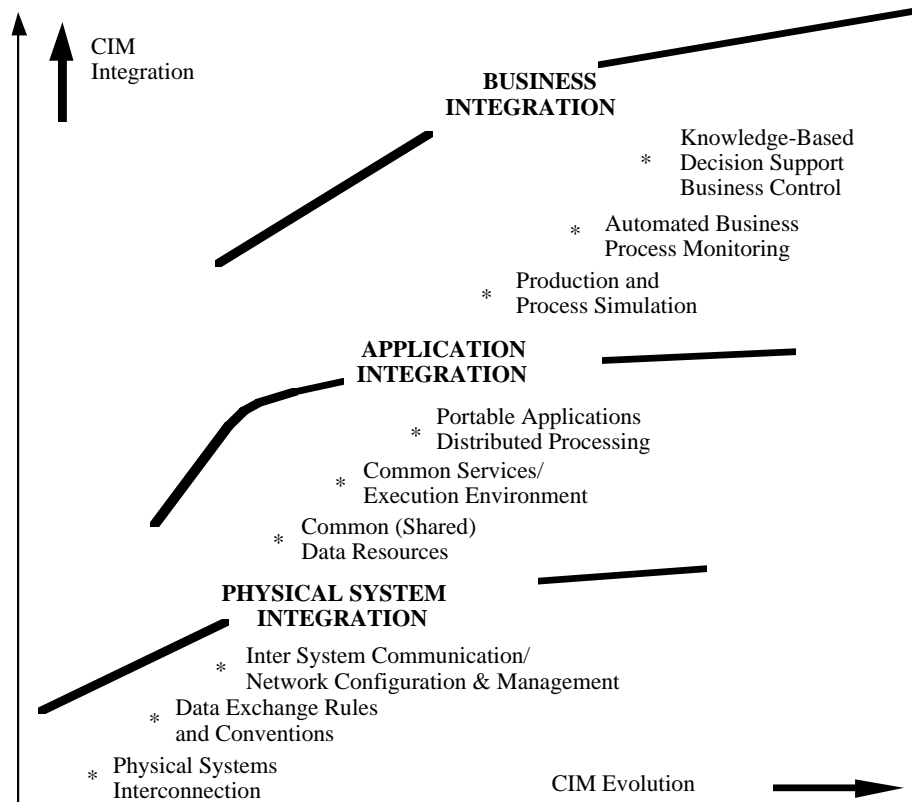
CIM Integration

BUSINESS INTEGRATION

* Knowledge-Based Decision Support Business Control

* Automated Business Process Monitoring

* Production and Process Simulation

APPLICATION INTEGRATION

* Portable Applications Distributed Processing

* Common Services/ Execution Environment

* Common (Shared) Data Resources

PHYSICAL SYSTEM INTEGRATION

* Inter System Communication/ Network Configuration & Management

* Data Exchange Rules and Conventions

* Physical Systems Interconnection

CIM Evolution